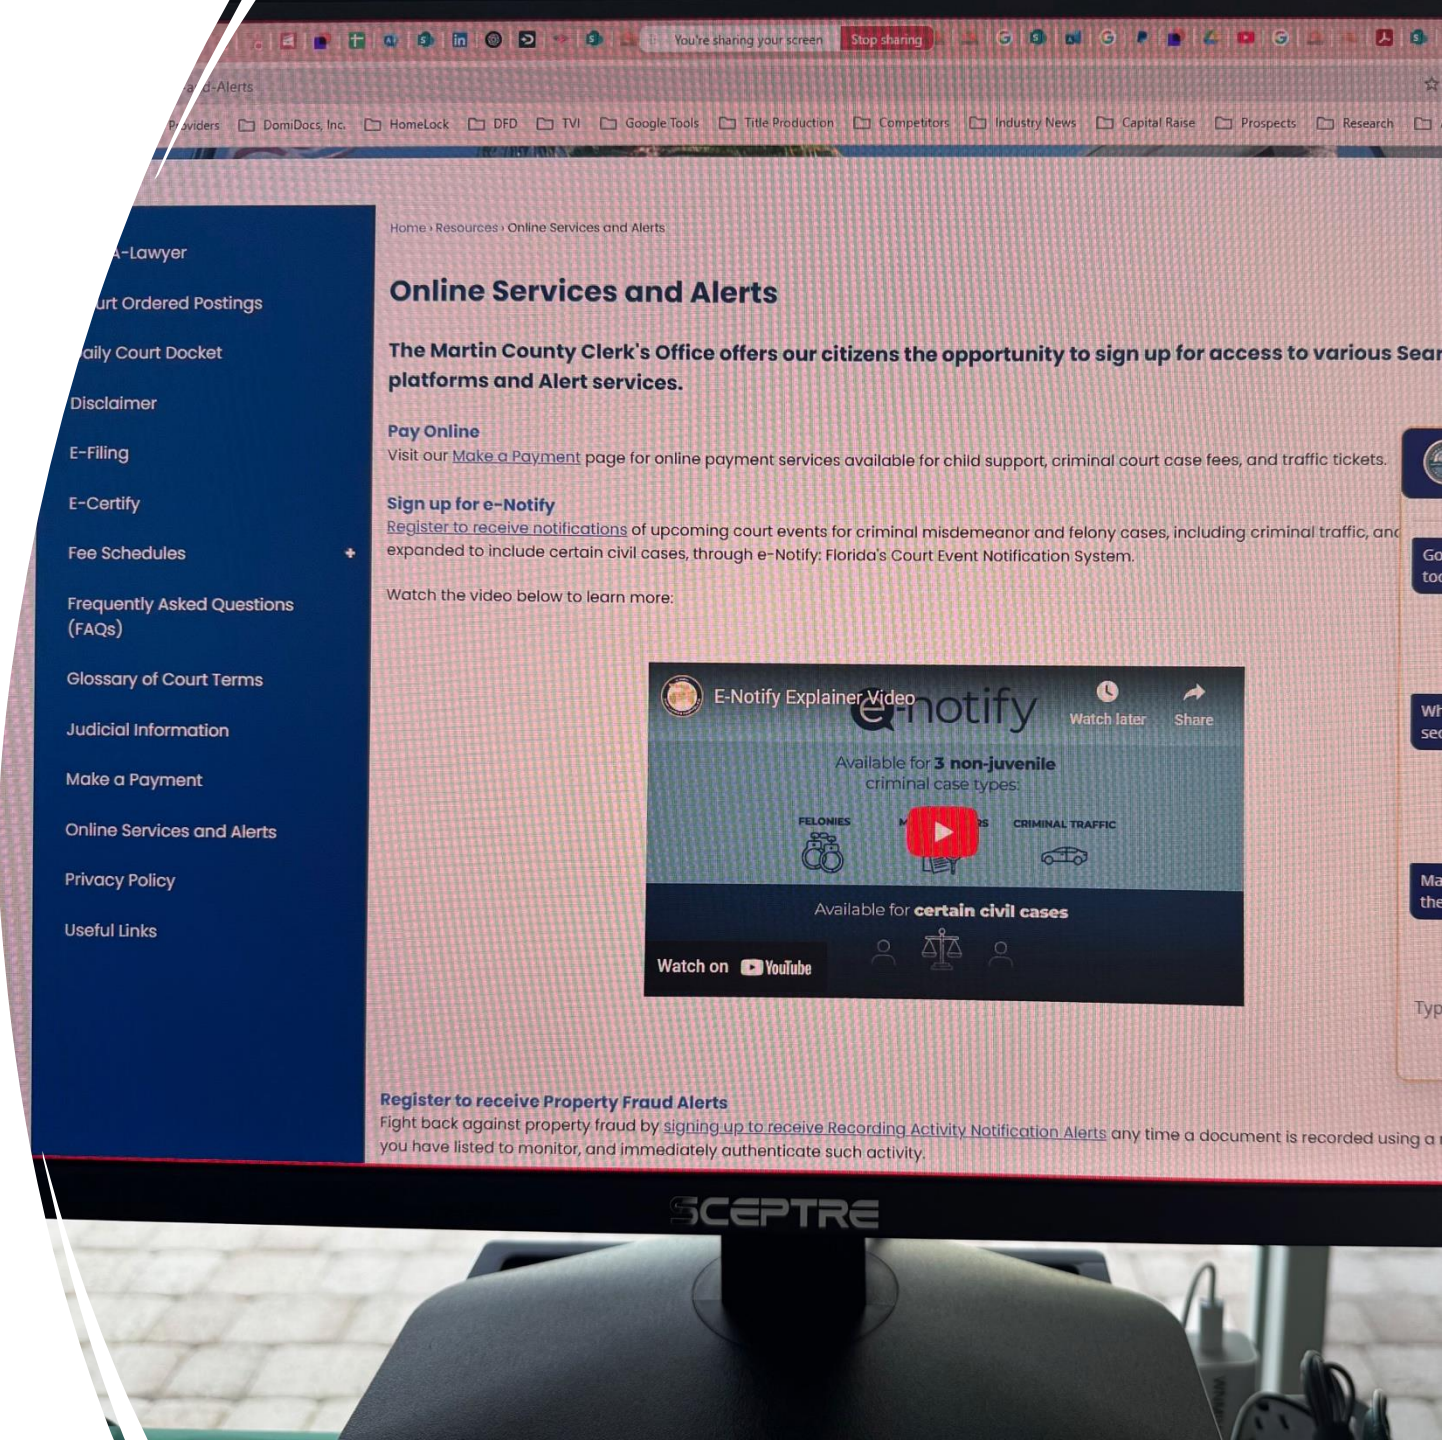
You're sharing your screen Stop sharing

a d-Alerts

Providers DomiDocs, Inc. HomeLock DFD TVI Google Tools Title Production Competitors Industry News Capital Raise Prospects Research

A-Lawyer
urt Ordered Postings
aily Court Docket
Disclaimer
E-Filing
E-Certify
Fee Schedules +
Frequently Asked Questions (FAQs)
Glossary of Court Terms
Judicial Information
Make a Payment
Online Services and Alerts
Privacy Policy
Useful Links

Home › Resources › Online Services and Alerts

Online Services and Alerts

The Martin County Clerk's Office offers our citizens the opportunity to sign up for access to various Sear platforms and Alert services.

Pay Online
Visit our Make a Payment page for online payment services available for child support, criminal court case fees, and traffic tickets.

Sign up for e-Notify
Register to receive notifications of upcoming court events for criminal misdemeanor and felony cases, including criminal traffic, and expanded to include certain civil cases, through e-Notify: Florida's Court Event Notification System.

Watch the video below to learn more:

E-Notify Explainer Video e-notify Watch later Share
Available for 3 non-juvenile criminal case types:
FELONIES M RS CRIMINAL TRAFFIC
Available for certain civil cases
Watch on YouTube

Go to
Wh se
Ma the
Typ

Register to receive Property Fraud Alerts
Fight back against property fraud by signing up to receive Recording Activity Notification Alerts any time a document is recorded using a you have listed to monitor, and immediately authenticate such activity.

SCEPTRE